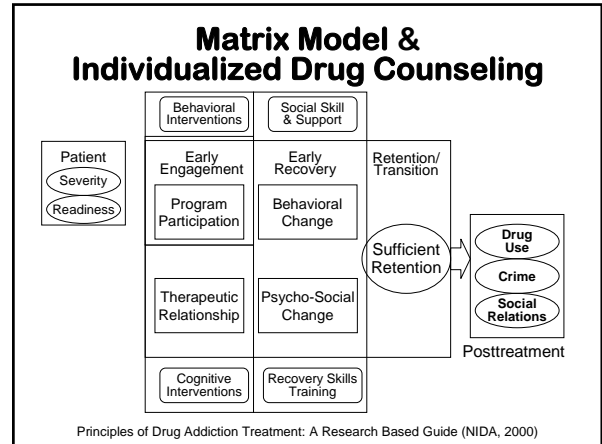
Matrix Model &
Individualized Drug Counseling

Behavioral Interventions

Social Skill & Support

Patient

Severity

Readiness

Early Engagement

Program Participation

Early Recovery

Behavioral Change

Retention/ Transition

Sufficient Retention

Drug Use

Crime

Social Relations

Posttreatment

Therapeutic Relationship

Psycho-Social Change

Cognitive Interventions

Recovery Skills Training

Principles of Drug Addiction Treatment: A Research Based Guide (NIDA, 2000)